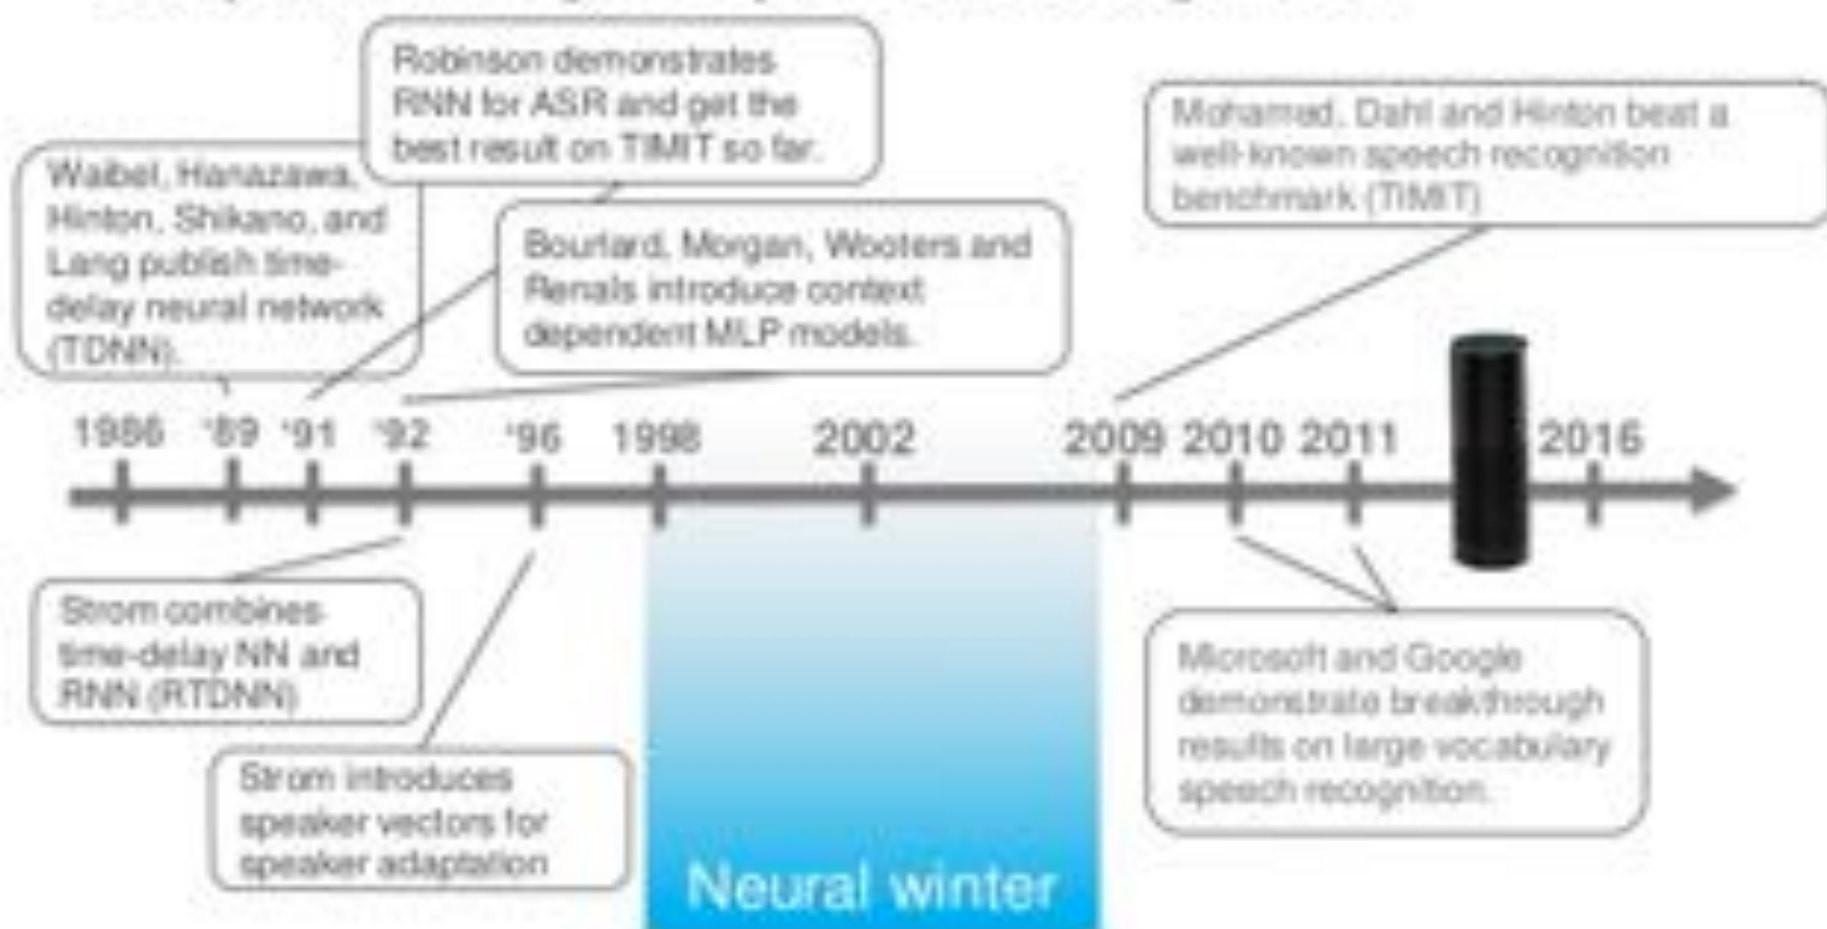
Robinson demonstrates RNN for ASR and get the best result on TIMIT so far.

Waibel, Hanazawa, Hinton, Shikano, and Lang publish time-delay neural network (TDNN).

Bourlard, Morgan, Wooters and Renals introduce context dependent MLP models.

Mohamed, Dahl and Hinton beat a well-known speech recognition benchmark (TIMIT)

1986 '89 '91 '92 '96 1998 2002 2009 2010 2011 2016

Strom combines time-delay NN and RNN (RTDNN)

Strom introduces speaker vectors for speaker adaptation

Neural winter

Microsoft and Google demonstrate breakthrough results on large vocabulary speech recognition.